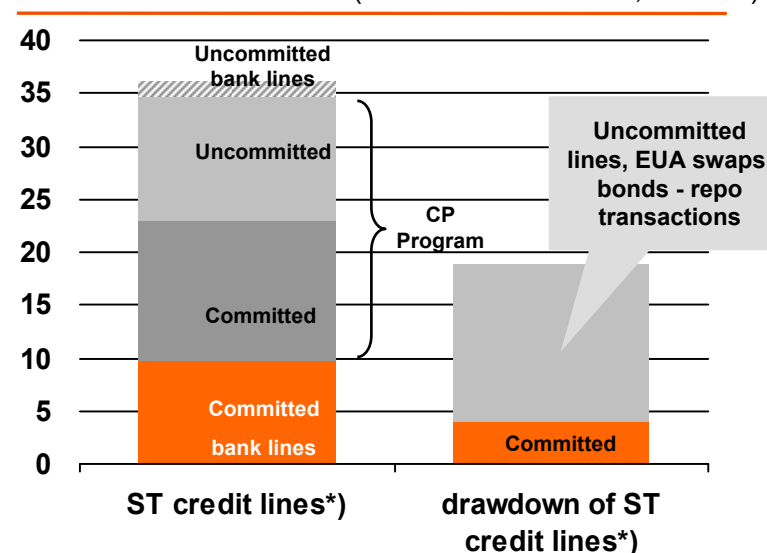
40
35
30
25
20
15
10
5
0

Uncommitted bank lines

Uncommitted

Committed

Committed bank lines

CP Program

Uncommitted lines, EUA swaps bonds - repo transactions

Committed

ST credit lines*)

drawdown of ST credit lines*)